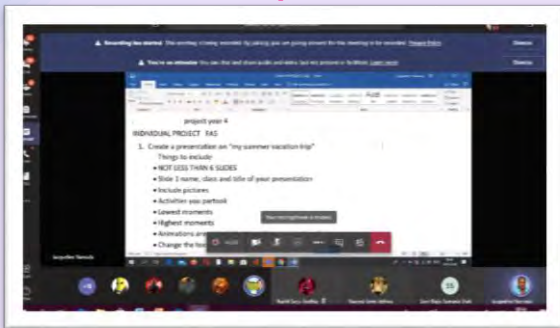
Recording has started. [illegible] Privacy Policy

Dismiss

You're on mute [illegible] Learn more

Dismiss

project year 4

INDIVIDUAL PROJECT FA5

1. Create a presentation on "my summer vacation-trip"

Things to include

• NOT LESS THAN 6 SLIDES

• Slide 1 name, class and title of your presentation

• Include pictures

• Activities you partook

• Lowest moments

• Highest moments

• Animations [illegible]

• Change the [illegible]

Your microphone is muted

Jacqueline Ifemesia